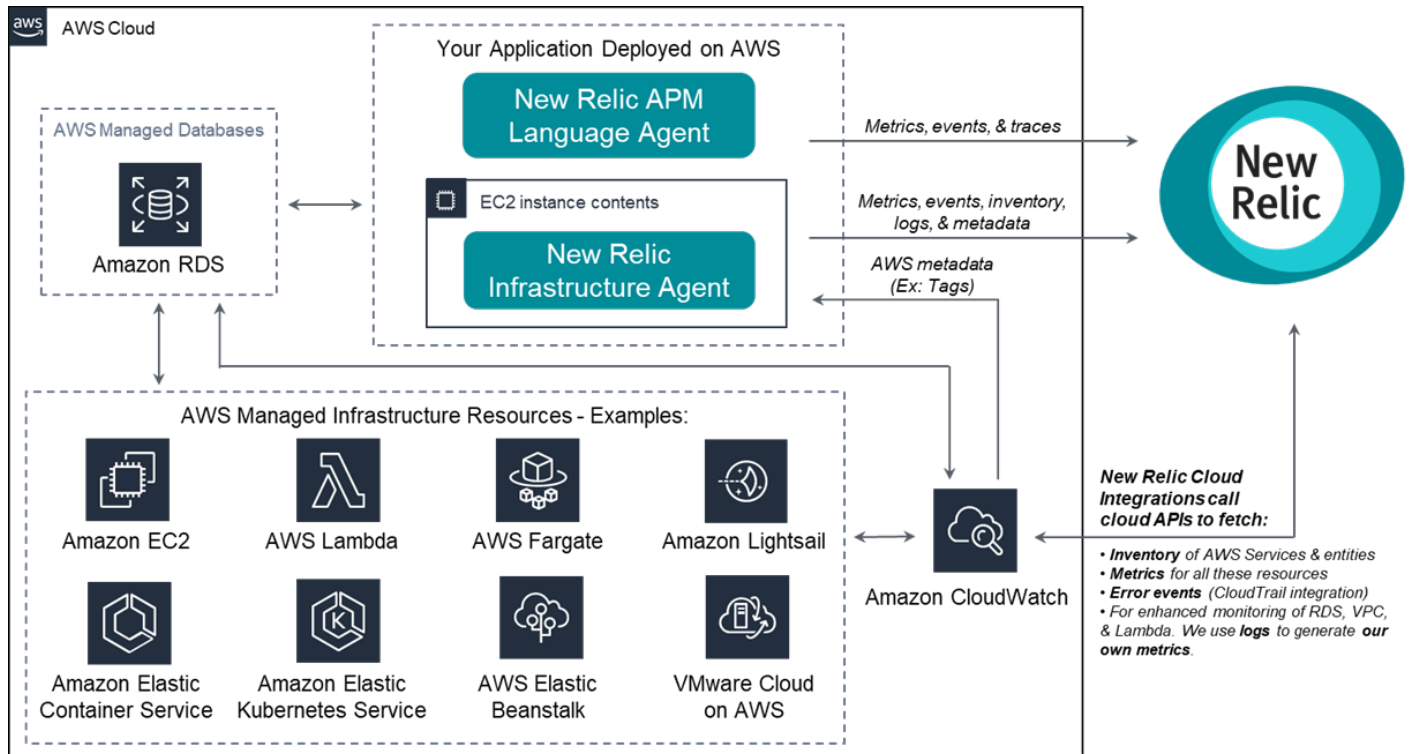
aws

AWS Cloud

AWS Managed Databases

Amazon RDS

Your Application Deployed on AWS

New Relic APM Language Agent

EC2 instance contents

New Relic Infrastructure Agent

Metrics, events, & traces

Metrics, events, inventory, logs, & metadata

AWS metadata (Ex: Tags)

New Relic

AWS Managed Infrastructure Resources - Examples:

Amazon EC2

AWS Lambda

AWS Fargate

Amazon Lightsail

Amazon Elastic Container Service

Amazon Elastic Kubernetes Service

AWS Elastic Beanstalk

VMware Cloud on AWS

Amazon CloudWatch

New Relic Cloud Integrations call cloud APIs to fetch:

• Inventory of AWS Services & entities
• Metrics for all these resources
• Error events (CloudTrail integration)
• For enhanced monitoring of RDS, VPC, & Lambda. We use logs to generate our own metrics.